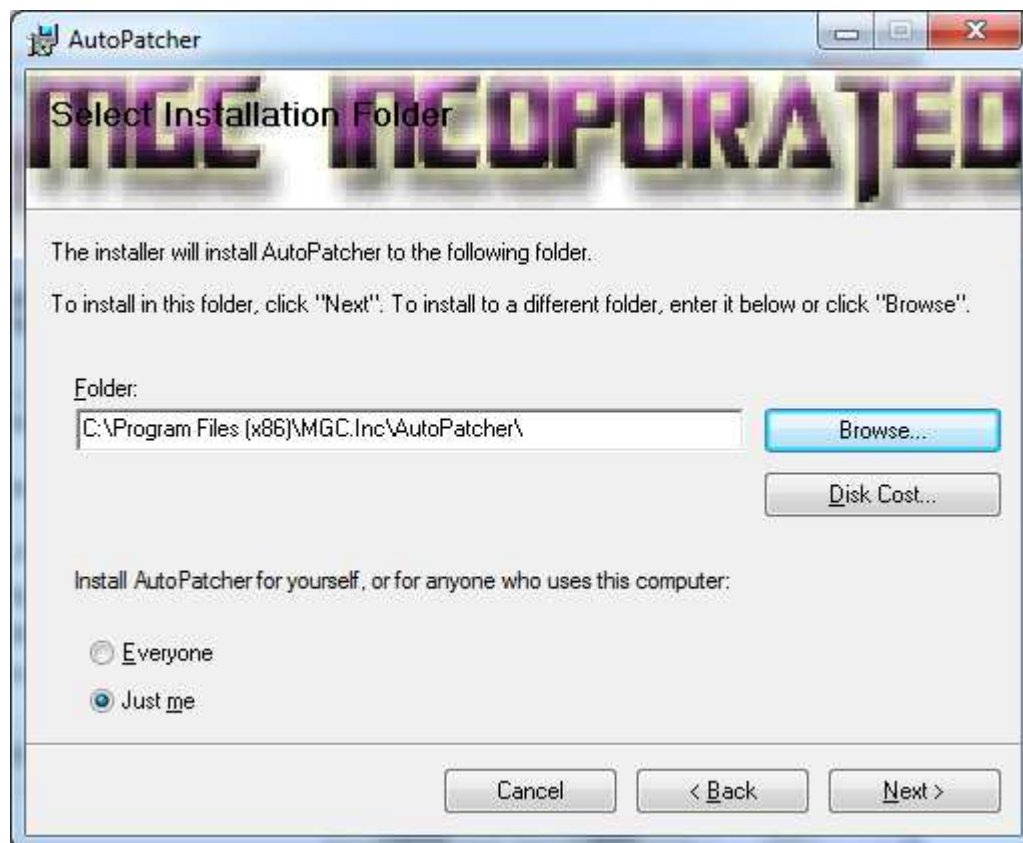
AutoPatcher

MGC INCOPORATED

Select Installation Folder

The installer will install AutoPatcher to the following folder.

To install in this folder, click "Next". To install to a different folder, enter it below or click "Browse".

Folder:

C:\Program Files (x86)\MGC.Inc\AutoPatcher\

Browse...

Disk Cost...

Install AutoPatcher for yourself, or for anyone who uses this computer:

Everyone

Just me

Cancel

< Back

Next >